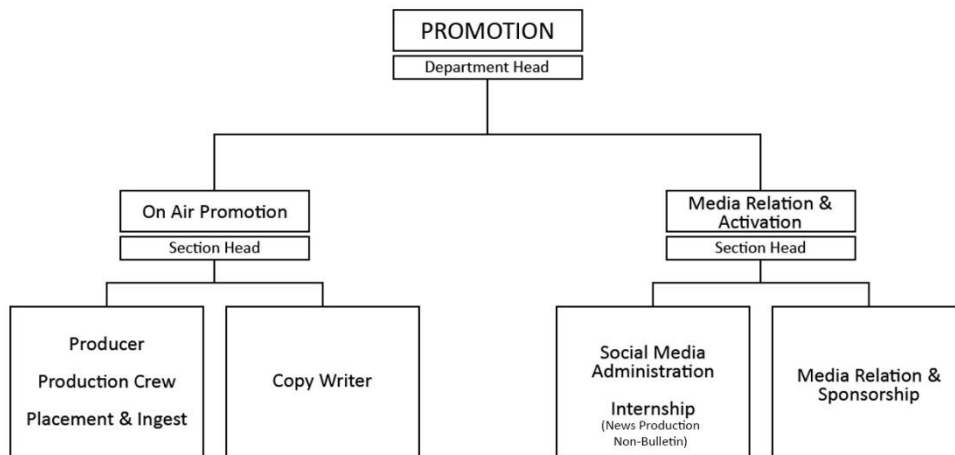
PROMOTION

Department Head

On Air Promotion

Section Head

Producer

Production Crew

Placement & Ingest

Copy Writer

Media Relation & Activation

Section Head

Social Media Administration

Internship
(News Production Non-Bulletin)

Media Relation & Sponsorship